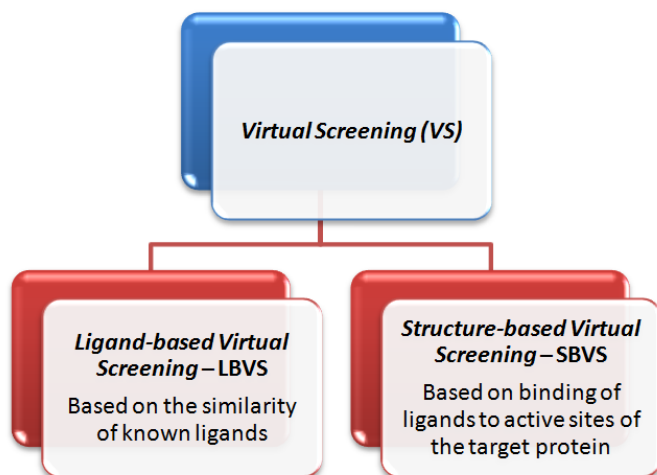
Virtual Screening (VS)

Ligand-based Virtual Screening – LBVS

Based on the similarity of known ligands

Structure-based Virtual Screening – SBVS

Based on binding of ligands to active sites of the target protein